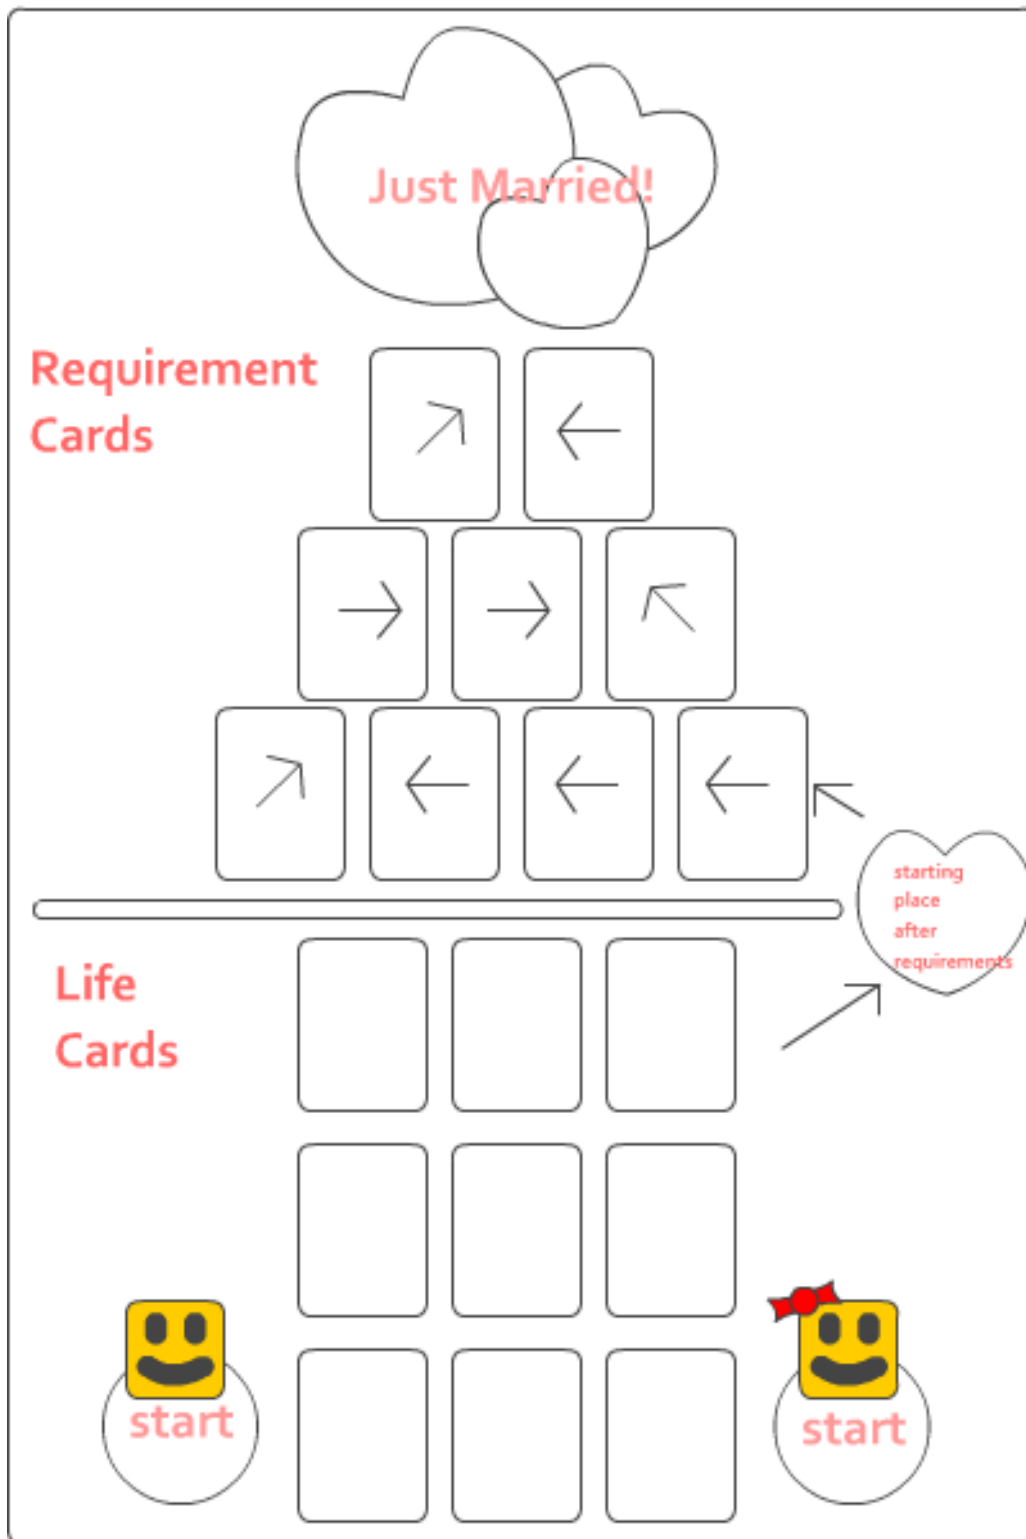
Just Married!

Requirement Cards

$\nearrow$ $\leftarrow$

$\rightarrow$ $\rightarrow$ $\nwarrow$

$\nearrow$ $\leftarrow$ $\leftarrow$ $\leftarrow$

starting place after requirements

Life Cards

start

start